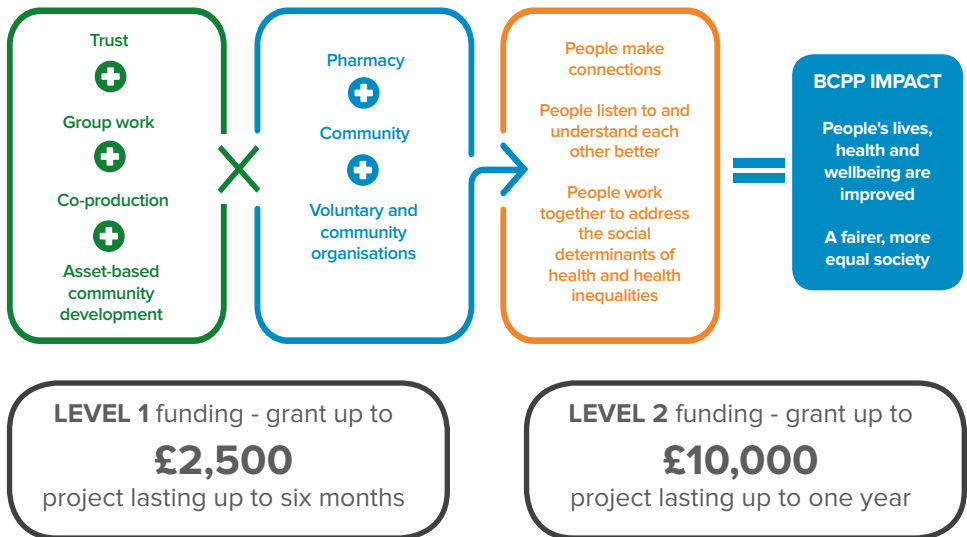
Trust

Group work

Co-production

Asset-based community development

Pharmacy

Community

Voluntary and community organisations

People make connections

People listen to and understand each other better

People work together to address the social determinants of health and health inequalities

BCPP IMPACT

People's lives, health and wellbeing are improved

A fairer, more equal society

LEVEL 1 funding - grant up to
£2,500
project lasting up to six months

LEVEL 2 funding - grant up to
£10,000
project lasting up to one year